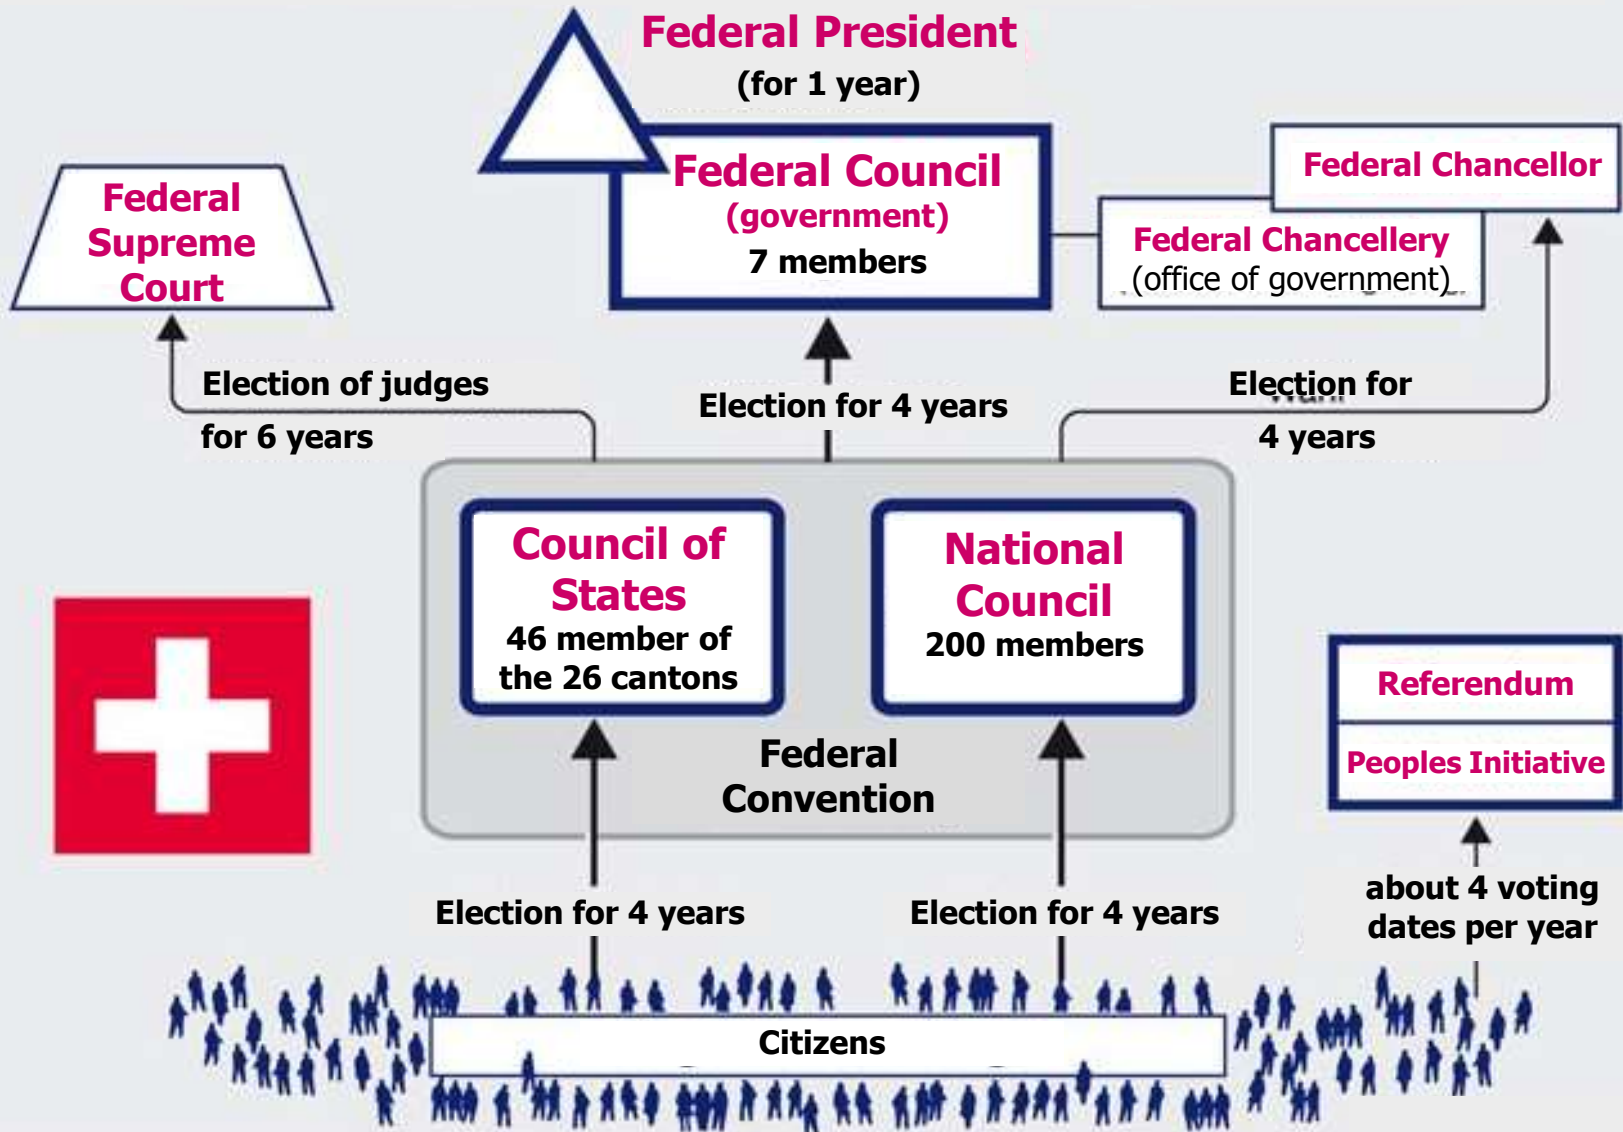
Federal President
(for 1 year)

Federal Supreme Court

Federal Council
(government)
7 members

Federal Chancellor

Federal Chancellery
(office of government)

Election of judges
for 6 years

Election for 4 years

Election for
4 years

Council of States
46 member of the 26 cantons

National Council
200 members

Federal Convention

Referendum

Peoples Initiative

Election for 4 years

Election for 4 years

about 4 voting dates per year

Citizens